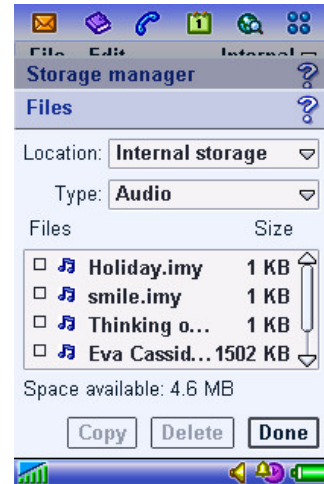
File Edit Internal
Storage manager ?
Files ?
Location: Internal storage
Type: Audio
Files Size

| | |
|---|---|
| Holiday.imy | 1 KB |
| smile.imy | 1 KB |
| Thinking o... | 1 KB |
| Eva Cassid... | 1502 KB |

Space available: 4.6 MB
Copy Delete Done